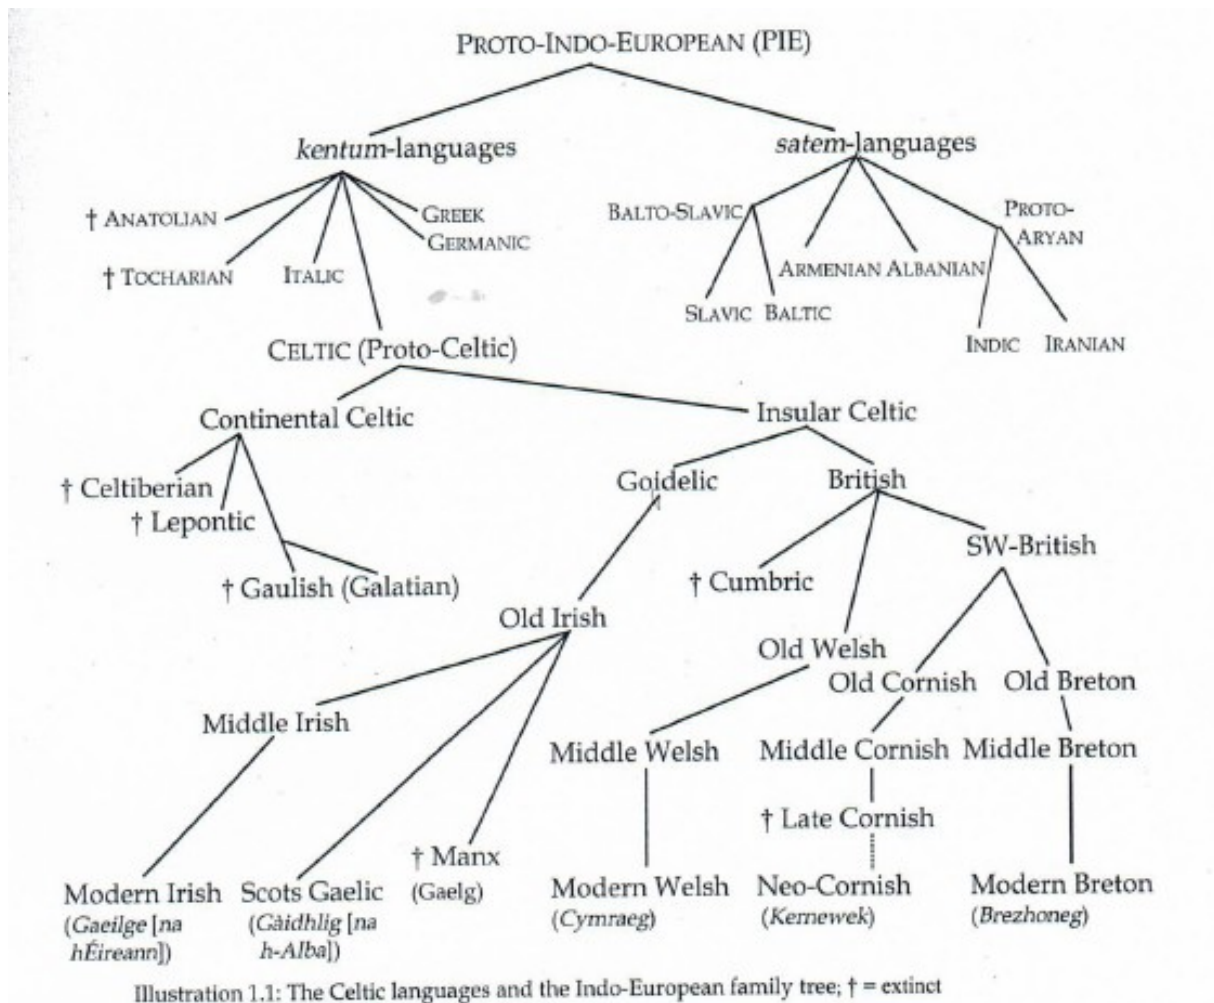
PROTO-INDO-EUROPEAN (PIE)

*kentum*-languages

*satem*-languages

† ANATOLIAN

GREEK

GERMANIC

† TOCHARIAN

ITALIC

BALTO-SLAVIC

PROTO-ARYAN

ARMENIAN

ALBANIAN

SLAVIC

BALTIC

INDIC

IRANIAN

CELTIC (Proto-Celtic)

Continental Celtic

Insular Celtic

† Celtiberian

† Lepontic

† Gaulish (Galatian)

Goidelic

British

† Cumbric

SW-British

Old Irish

Old Welsh

Old Cornish

Old Breton

Middle Irish

Middle Welsh

Middle Cornish

Middle Breton

† Late Cornish

† Manx (Gaelg)

Modern Irish (*Gaeilge* [*na hÉireann*])

Scots Gaelic (*Gàidhlig* [*na h-Alba*])

Modern Welsh (*Cymraeg*)

Neo-Cornish (*Kernewek*)

Modern Breton (*Brezhoneg*)

Illustration 1.1: The Celtic languages and the Indo-European family tree; † = extinct